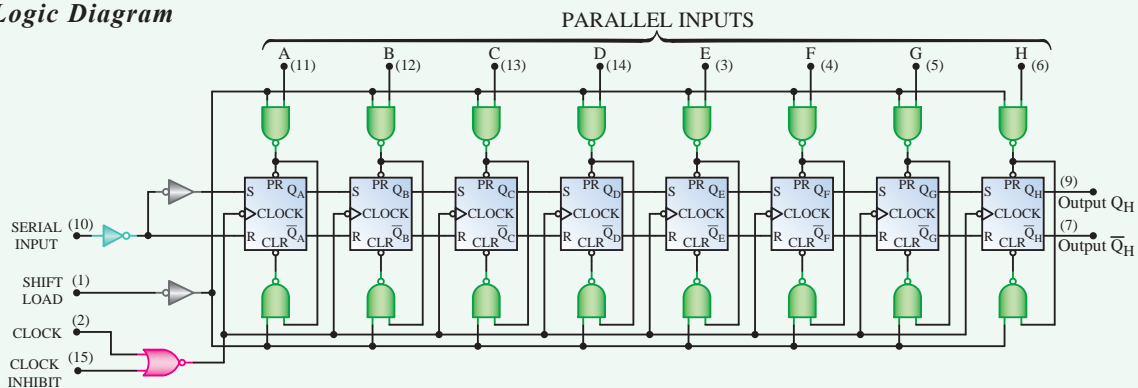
Logic Diagram

PARALLEL INPUTS

A (11) B (12) C (13) D (14) E (3) F (4) G (5) H (6)

S PR $Q_A$ CLOCK R CLR $\overline{Q}_A$

S PR $Q_B$ CLOCK R CLR $\overline{Q}_B$

S PR $Q_C$ CLOCK R CLR $\overline{Q}_C$

S PR $Q_D$ CLOCK R CLR $\overline{Q}_D$

S PR $Q_E$ CLOCK R CLR $\overline{Q}_E$

S PR $Q_F$ CLOCK R CLR $\overline{Q}_F$

S PR $Q_G$ CLOCK R CLR $\overline{Q}_G$

S PR $Q_H$ CLOCK R CLR $\overline{Q}_H$

SERIAL INPUT (10)

SHIFT LOAD (1)

CLOCK (2)

CLOCK INHIBIT (15)

(9) Output $Q_H$

(7) Output $\overline{Q}_H$